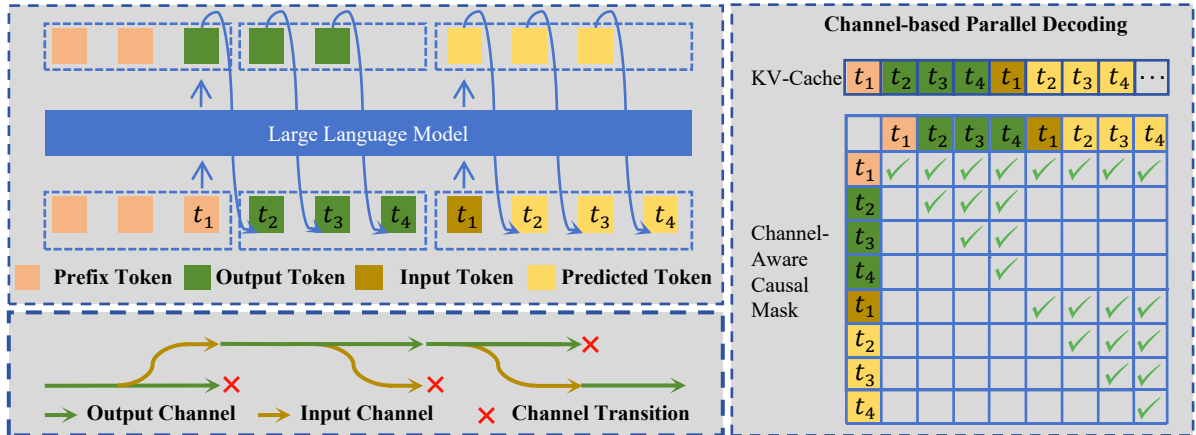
Large Language Model

$t_1$ $t_2$ $t_3$ $t_4$ $t_1$ $t_2$ $t_3$ $t_4$

Prefix Token Output Token Input Token Predicted Token

Output Channel Input Channel Channel Transition

Channel-based Parallel Decoding

KV-Cache $t_1$ $t_2$ $t_3$ $t_4$ $t_1$ $t_2$ $t_3$ $t_4$ ⋯

Channel-Aware Causal Mask

| | $t_1$ | $t_2$ | $t_3$ | $t_4$ | $t_1$ | $t_2$ | $t_3$ | $t_4$ |
|---|---|---|---|---|---|---|---|---|
| $t_1$ | ✓ | ✓ | ✓ | ✓ | ✓ | ✓ | ✓ | ✓ |
| $t_2$ | | ✓ | ✓ | ✓ | | | | |
| $t_3$ | | | ✓ | ✓ | | | | |
| $t_4$ | | | | ✓ | | | | |
| $t_1$ | | | | | ✓ | ✓ | ✓ | ✓ |
| $t_2$ | | | | | | ✓ | ✓ | ✓ |
| $t_3$ | | | | | | | ✓ | ✓ |
| $t_4$ | | | | | | | | ✓ |